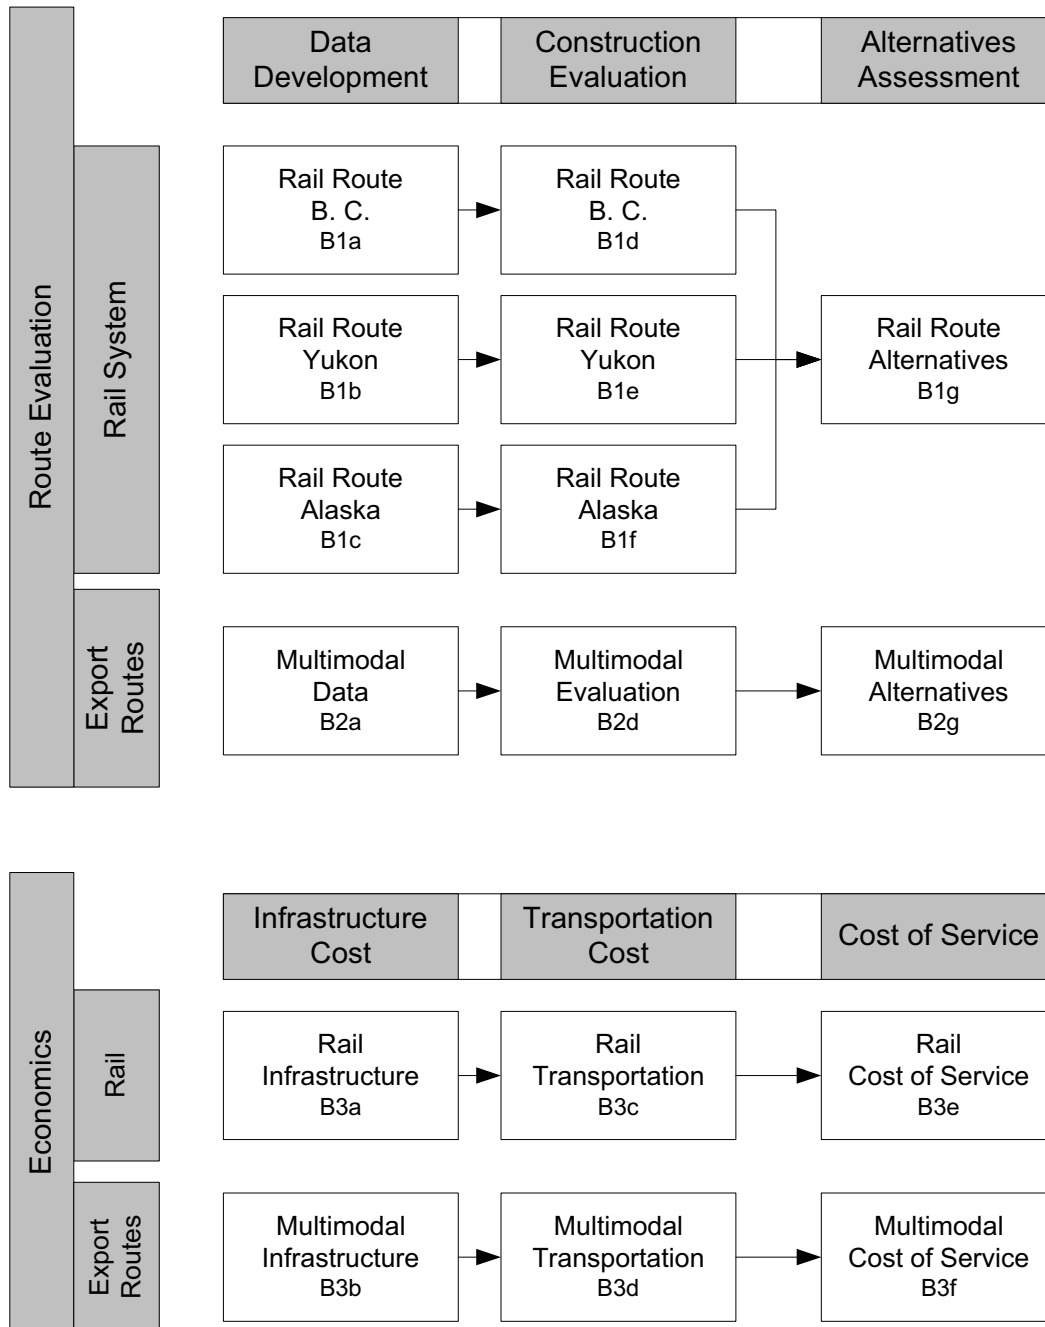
Route Evaluation

Rail System

Export Routes

Data Development

Construction Evaluation

Alternatives Assessment

Rail Route
B. C.
B1a

Rail Route
B. C.
B1d

Rail Route
Yukon
B1b

Rail Route
Yukon
B1e

Rail Route
Alternatives
B1g

Rail Route
Alaska
B1c

Rail Route
Alaska
B1f

Multimodal
Data
B2a

Multimodal
Evaluation
B2d

Multimodal
Alternatives
B2g

Economics

Rail

Export Routes

Infrastructure Cost

Transportation Cost

Cost of Service

Rail
Infrastructure
B3a

Rail
Transportation
B3c

Rail
Cost of Service
B3e

Multimodal
Infrastructure
B3b

Multimodal
Transportation
B3d

Multimodal
Cost of Service
B3f